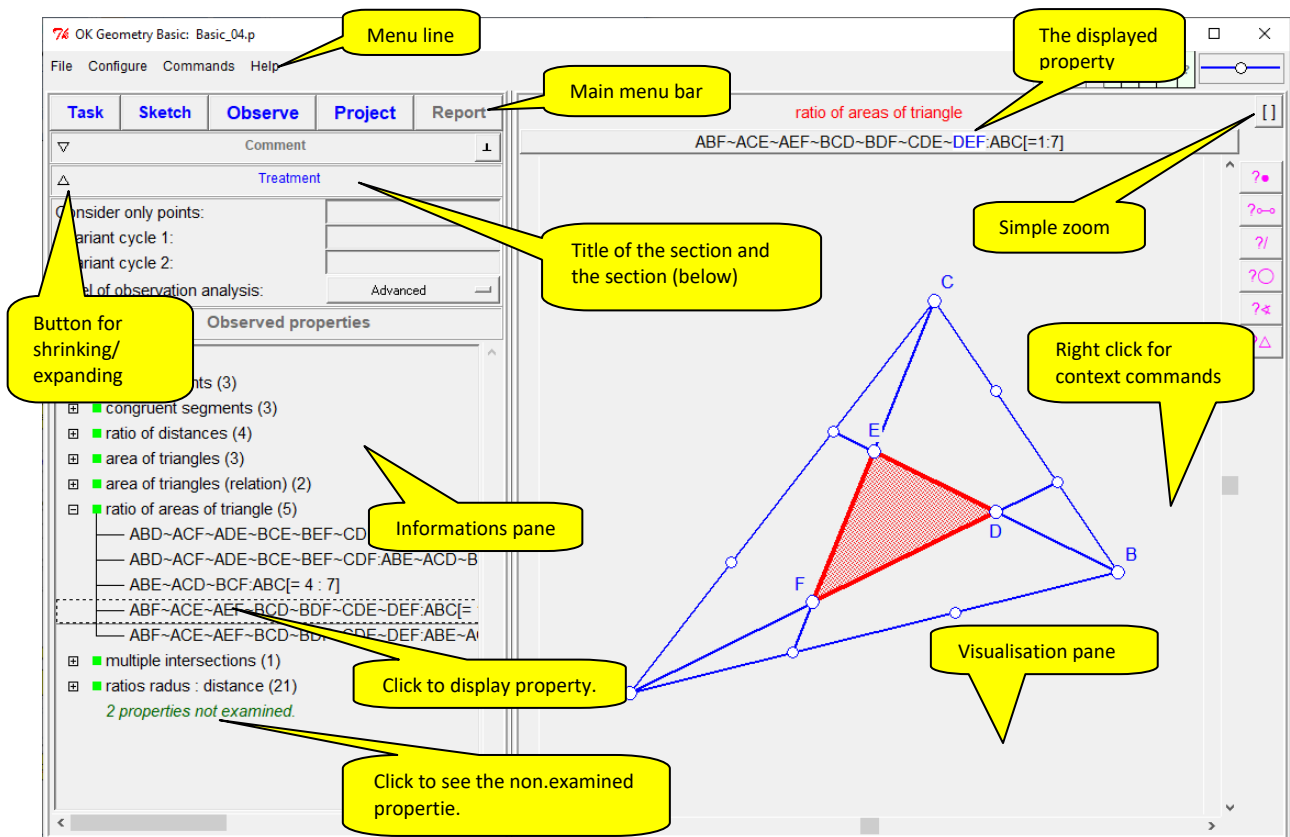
OK Geometry Basic: Basic_04.p

Menu line

File Configure Commands Help

The displayed property

Task Sketch Observe Project Report

Main menu bar

ratio of areas of triangle

[ ]

ABF~ACE~AEF~BCD~BDF~CDE~DEF:ABC[=1:7]

Comment

Treatment

Consider only points:

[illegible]ariant cycle 1:

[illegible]ariant cycle 2:

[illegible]el of observation analysis:

Advanced

Simple zoom

Title of the section and the section (below)

Button for shrinking/ expanding

Observed properties

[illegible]nts (3)

congruent segments (3)

ratio of distances (4)

area of triangles (3)

area of triangles (relation) (2)

ratio of areas of triangle (5)

ABD~ACF~ADE~BCE~BEF~CD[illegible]

ABD~ACF~ADE~BCE~BEF~CDF:ABE~ACD~B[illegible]

ABE~ACD~BCF:ABC[= 4 : 7]

ABF~ACE~AEF~BCD~BDF~CDE~DEF:ABC[= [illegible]

ABF~ACE~AEF~BCD~BD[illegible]DF:ABE~A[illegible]

multiple intersections (1)

ratios radus : distance (21)

2 properties not examined.

Informations pane

Click to display property.

Click to see the non.examined propertie.

Right click for context commands

Visualisation pane

C

E

D

B

F